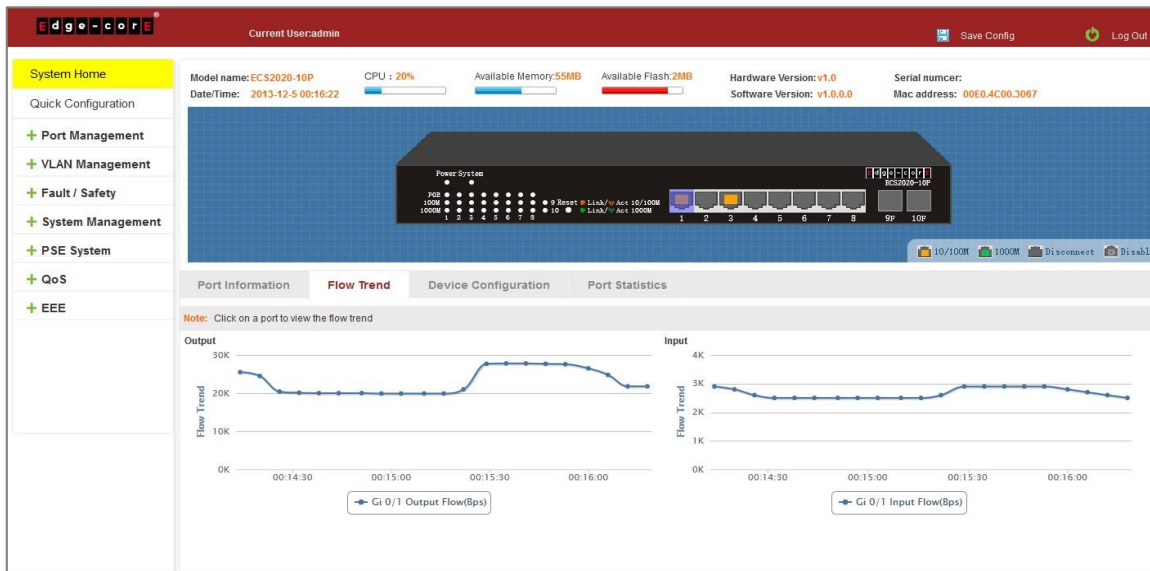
Edge-corE®

Current User:admin

Save Config

Log Out

System Home

Quick Configuration

+ Port Management

+ VLAN Management

+ Fault / Safety

+ System Management

+ PSE System

+ QoS

+ EEE

Model name: ECS2020-10P
Date/Time: 2013-12-5 00:16:22

CPU : 20%

Available Memory:55MB

Available Flash:2MB

Hardware Version: v1.0
Software Version: v1.0.0.0

Serial numcer:
Mac address: 00E0.4C00.3067

Power System

POE
100M
1000M
1 2 3 4 5 6 7 8

9 Reset
10

Link/ Act 10/100M
Link/ Act 1000M

1 2 3 4 5 6 7 8

9F 10F

Edge-corE
ECS2020-10P

10/100M 1000M Disconnect Disabl

Port Information

Flow Trend

Device Configuration

Port Statistics

Note: Click on a port to view the flow trend

Output

30K
20K
10K
0K

Flow Trend

00:14:30 00:15:00 00:15:30 00:16:00

Gi 0/1 Output Flow(Bps)

Input

4K
3K
2K
1K
0K

Flow Trend

00:14:30 00:15:00 00:15:30 00:16:00

Gi 0/1 Input Flow(Bps)